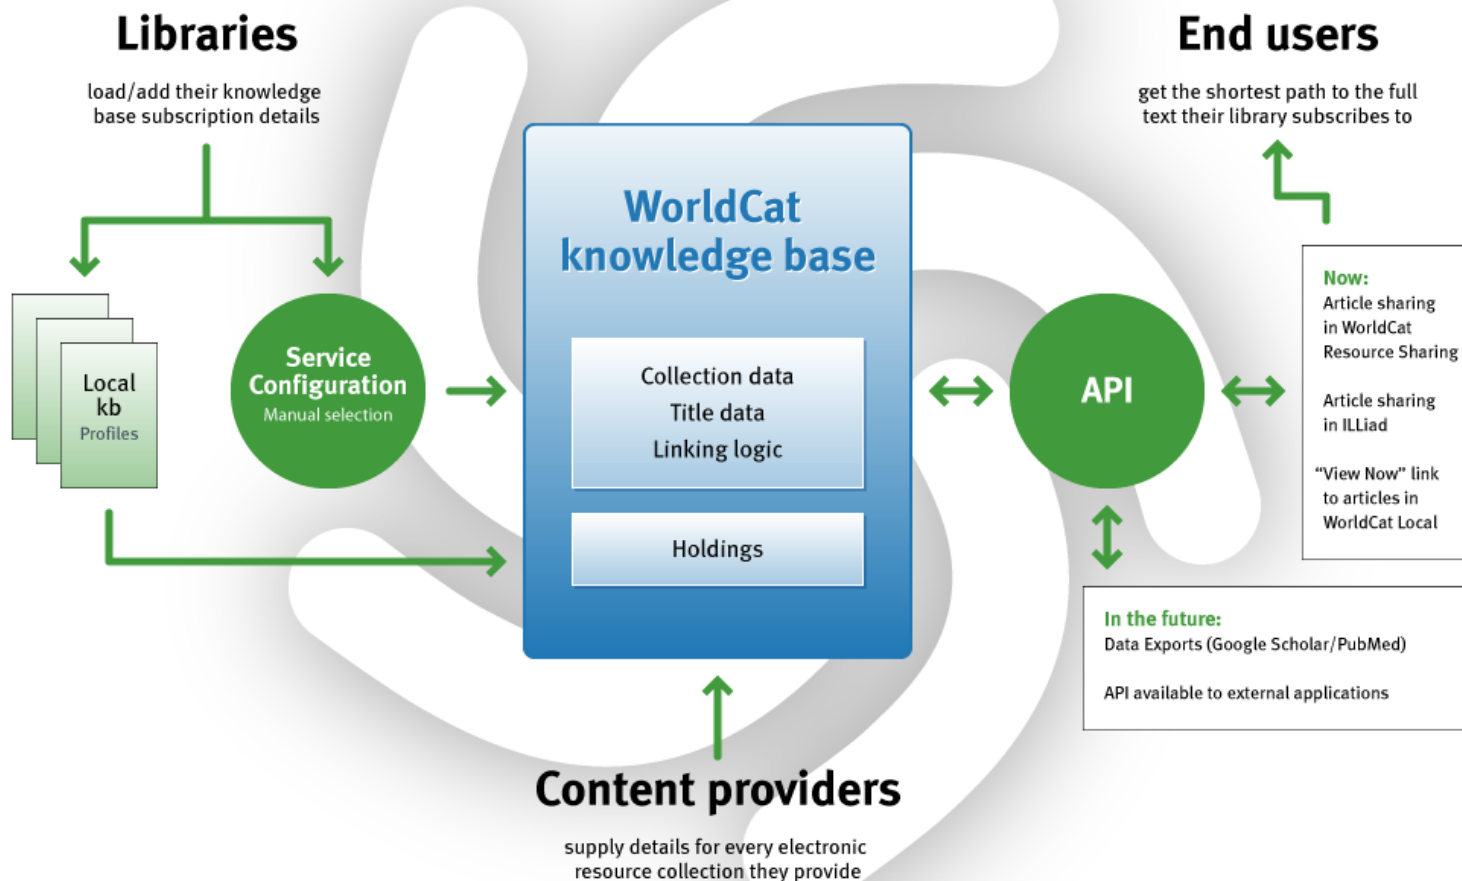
Libraries

load/add their knowledge base subscription details

Local kb Profiles

Service Configuration
Manual selection

WorldCat knowledge base

Collection data
Title data
Linking logic

Holdings

End users

get the shortest path to the full text their library subscribes to

API

Now:
Article sharing in WorldCat Resource Sharing

Article sharing in ILLiad

"View Now" link to articles in WorldCat Local

In the future:
Data Exports (Google Scholar/PubMed)

API available to external applications

Content providers

supply details for every electronic resource collection they provide